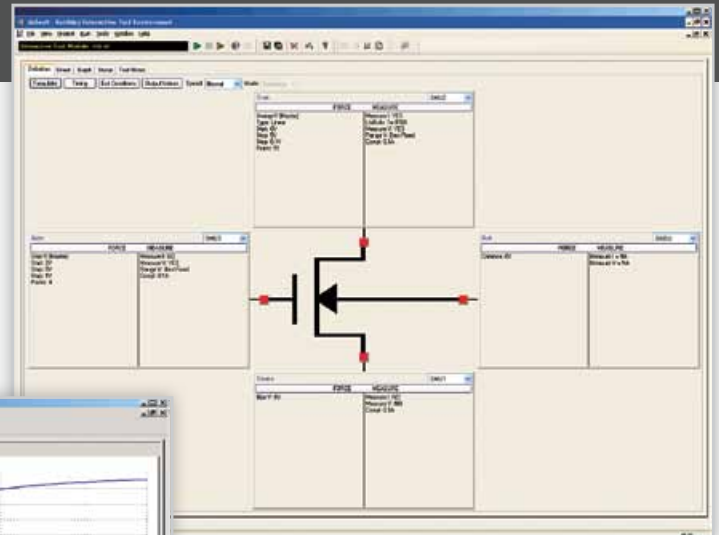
default - Keithley Interactive Test Environment

File View Project Run Tools Window Help

Interactive Test Module: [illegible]

Definition Sheet Graph Notes Test Notes

Formulator Timing Exit Conditions Output Values Speed Normal Mode

Drain SMU2

FORCE MEASURE

Sweep V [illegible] Type: Linear Start: 0V Stop: 5V Step: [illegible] Points: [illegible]

Measure I YES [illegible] Measure V YES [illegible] Compl: 0.1A

Gate SMU3

FORCE MEASURE

Start V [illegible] Start: 0V Stop: 3V Step: 1V Points: 4

Measure I NO Measure V YES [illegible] Compl: 0.1A

Bulk SMU4

FORCE MEASURE

Constant: 0V

Measure I = NA Measure V = NA

Source SMU1

FORCE MEASURE

Bias V: 0V

Measure I NO Measure V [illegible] Compl: 0.1A